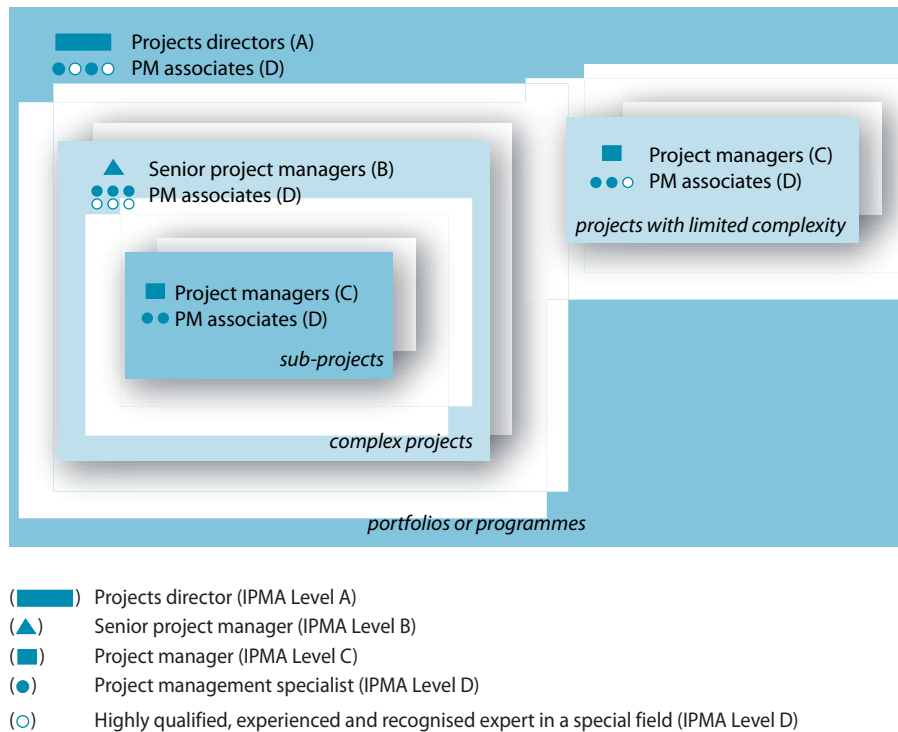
Projects directors (A)
PM associates (D)

Senior project managers (B)
PM associates (D)

Project managers (C)
PM associates (D)

sub-projects

complex projects

Project managers (C)
PM associates (D)

projects with limited complexity

portfolios or programmes

( ) Projects director (IPMA Level A)
( ) Senior project manager (IPMA Level B)
( ) Project manager (IPMA Level C)
( ) Project management specialist (IPMA Level D)
( ) Highly qualified, experienced and recognised expert in a special field (IPMA Level D)